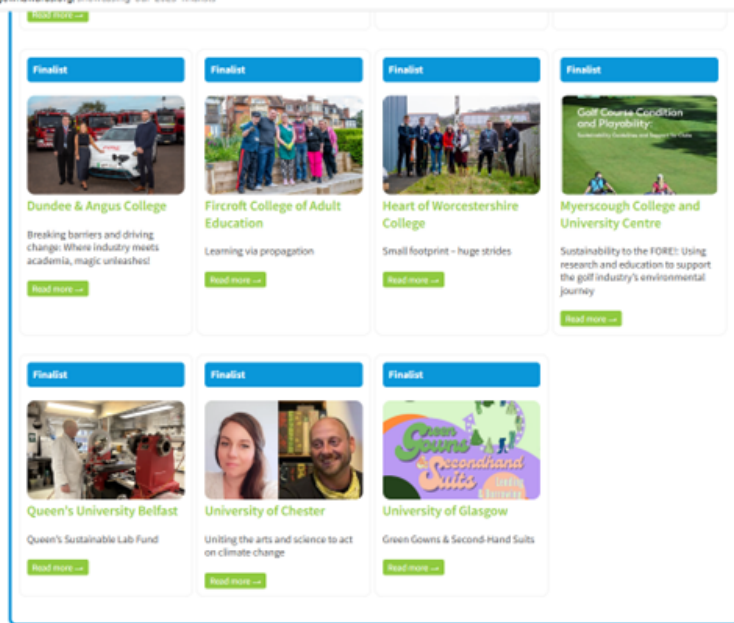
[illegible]

Read more →

Finalist

Dundee & Angus College

Breaking barriers and driving change: Where industry meets academia, magic unleashes!

Read more →

Finalist

Fircroft College of Adult Education

Learning via propagation

Read more →

Finalist

Heart of Worcestershire College

Small footprint – huge strides

Read more →

Finalist

Golf Course Condition and Playability

Sustainability Guidelines and Support for Clubs

Myerscough College and University Centre

Sustainability to the FORE!: Using research and education to support the golf industry's environmental journey

Read more →

Finalist

Queen's University Belfast

Queen's Sustainable Lab Fund

Read more →

Finalist

University of Chester

Uniting the arts and science to act on climate change

Read more →

Finalist

Green Gowns & Secondhand Suits

University of Glasgow

Green Gowns & Second-Hand Suits

Read more →